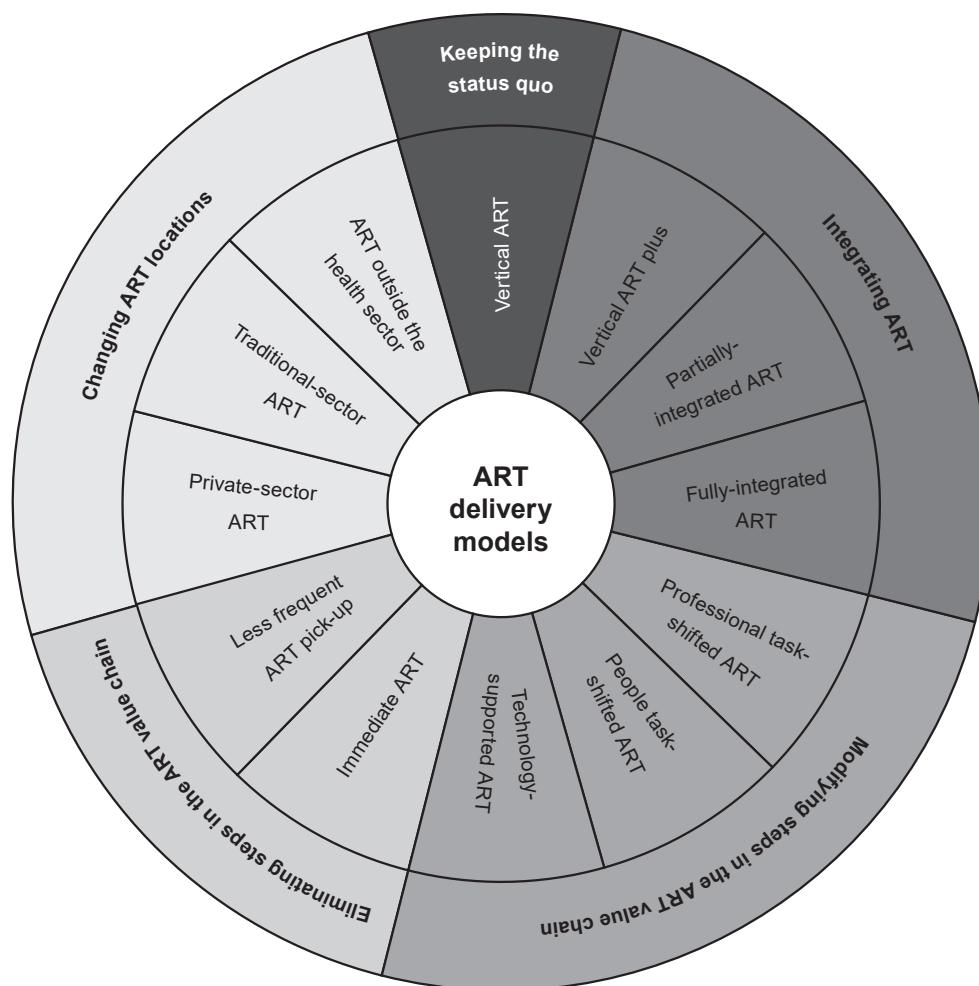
Keeping the status quo

Vertical ART

Integrating ART

Vertical ART plus

Partially-integrated ART

Fully-integrated ART

Modifying steps in the ART value chain

Professional task-shifted ART

People task-shifted ART

Technology-supported ART

Eliminating steps in the ART value chain

Immediate ART

Less frequent ART pick-up

Changing ART locations

Private-sector ART

Traditional-sector ART

ART outside the health sector

ART delivery models